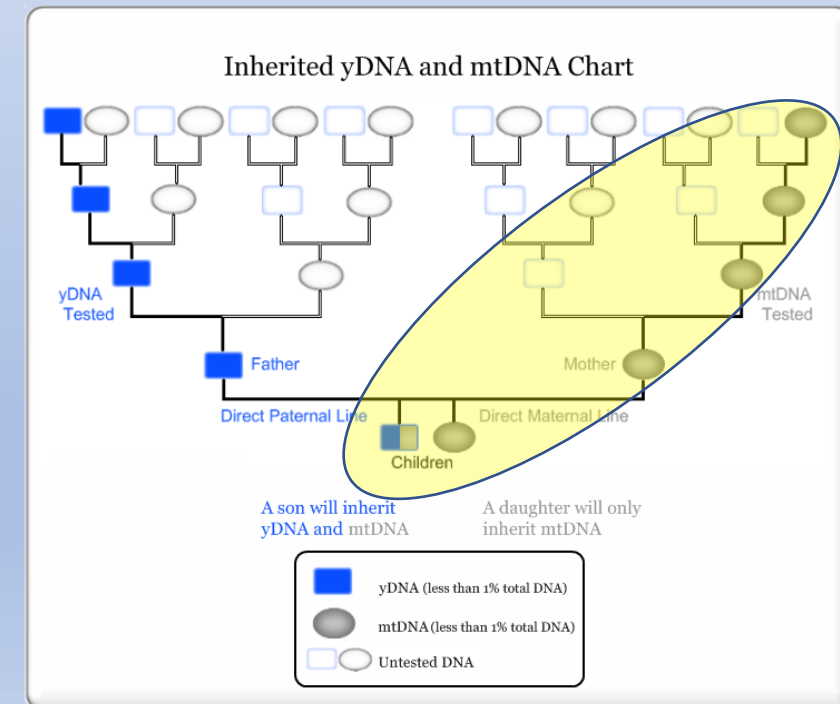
Inherited yDNA and mtDNA Chart

yDNA Tested

mtDNA Tested

Father

Mother

Direct Paternal Line

Direct Maternal Line

Children

A son will inherit yDNA and mtDNA

A daughter will only inherit mtDNA

yDNA (less than 1% total DNA)

mtDNA (less than 1% total DNA)

Untested DNA